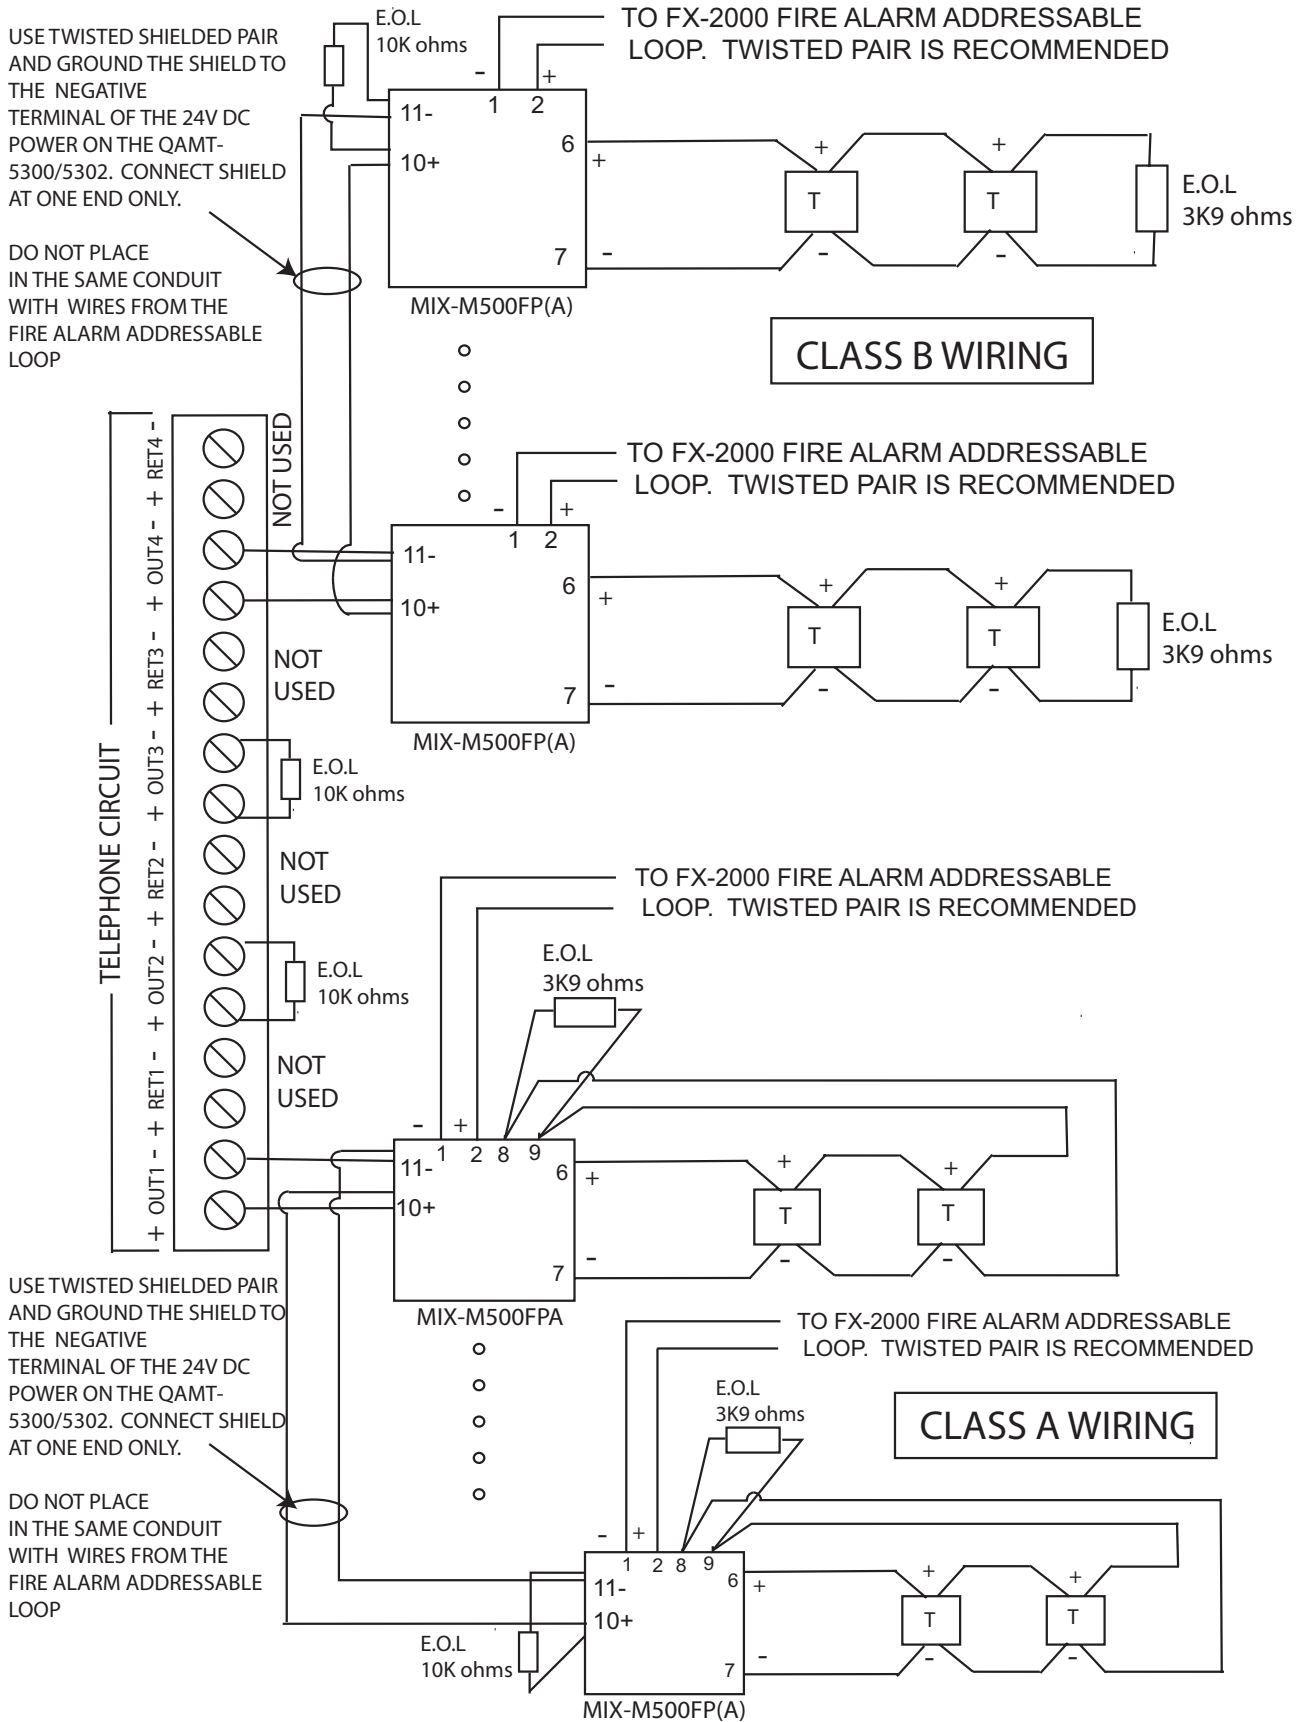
USE TWISTED SHIELDED PAIR AND GROUND THE SHIELD TO THE NEGATIVE TERMINAL OF THE 24V DC POWER ON THE QAMT-5300/5302. CONNECT SHIELD AT ONE END ONLY.

DO NOT PLACE IN THE SAME CONDUIT WITH WIRES FROM THE FIRE ALARM ADDRESSABLE LOOP

E.O.L
10K ohms

TO FX-2000 FIRE ALARM ADDRESSABLE LOOP. TWISTED PAIR IS RECOMMENDED

- +
1 2
11-
10+
6 +
7 -
MIX-M500FP(A)

+ + 
T T
- -
E.O.L
3K9 ohms

CLASS B WIRING

TO FX-2000 FIRE ALARM ADDRESSABLE LOOP. TWISTED PAIR IS RECOMMENDED

- +
1 2
11-
10+
6 +
7 -
MIX-M500FP(A)

+ +
T T
- -
E.O.L
3K9 ohms

TELEPHONE CIRCUIT

+ OUT1 - + RET1 - + OUT2 - + RET2 - + OUT3 - + RET3 - + OUT4 - + RET4 -

NOT USED

NOT USED

E.O.L
10K ohms

NOT USED

E.O.L
10K ohms

NOT USED

TO FX-2000 FIRE ALARM ADDRESSABLE LOOP. TWISTED PAIR IS RECOMMENDED

E.O.L
3K9 ohms

- +
1 2 8 9
11-
10+
6 +
7 -
MIX-M500FPA

+ +
T T
- -

USE TWISTED SHIELDED PAIR AND GROUND THE SHIELD TO THE NEGATIVE TERMINAL OF THE 24V DC POWER ON THE QAMT-5300/5302. CONNECT SHIELD AT ONE END ONLY.

DO NOT PLACE IN THE SAME CONDUIT WITH WIRES FROM THE FIRE ALARM ADDRESSABLE LOOP

TO FX-2000 FIRE ALARM ADDRESSABLE LOOP. TWISTED PAIR IS RECOMMENDED

E.O.L
3K9 ohms

CLASS A WIRING

- +
1 2 8 9
11-
10+
6 +
7 -
MIX-M500FP(A)

E.O.L
10K ohms

+ +
T T
- -